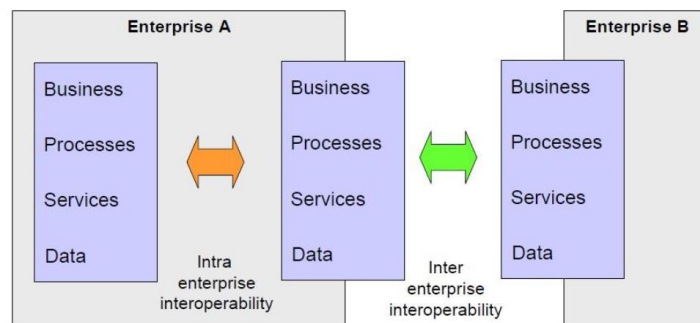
Enterprise A

Enterprise B

Business

Processes

Services

Data

Intra enterprise interoperability

Business

Processes

Services

Data

Inter enterprise interoperability

Business

Processes

Services

Data